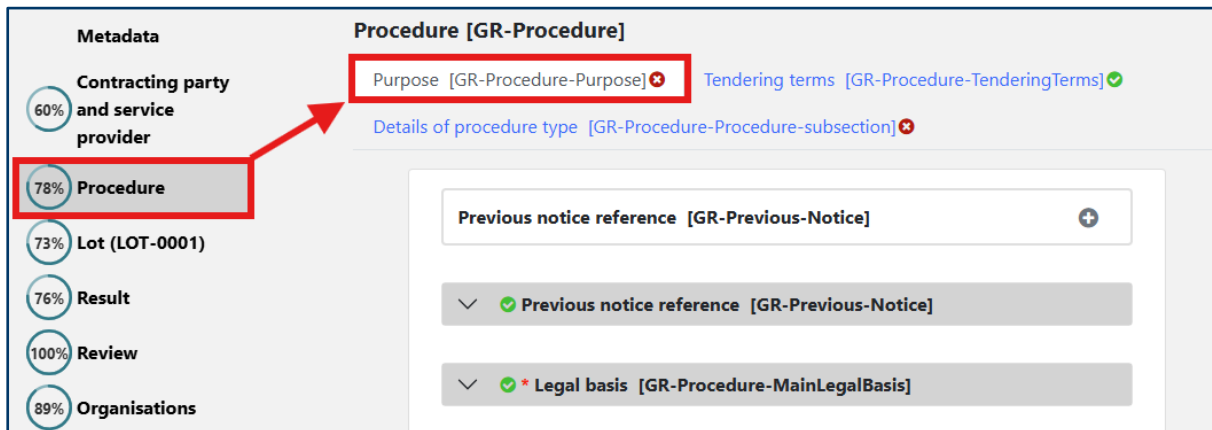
Metadata

60% Contracting party and service provider

78% Procedure

73% Lot (LOT-0001)

76% Result

100% Review

89% Organisations

Procedure [GR-Procedure]

Purpose [GR-Procedure-Purpose]

Tendering terms [GR-Procedure-TenderingTerms]

Details of procedure type [GR-Procedure-Procedure-subsection]

Previous notice reference [GR-Previous-Notice]

Previous notice reference [GR-Previous-Notice]

* Legal basis [GR-Procedure-MainLegalBasis]